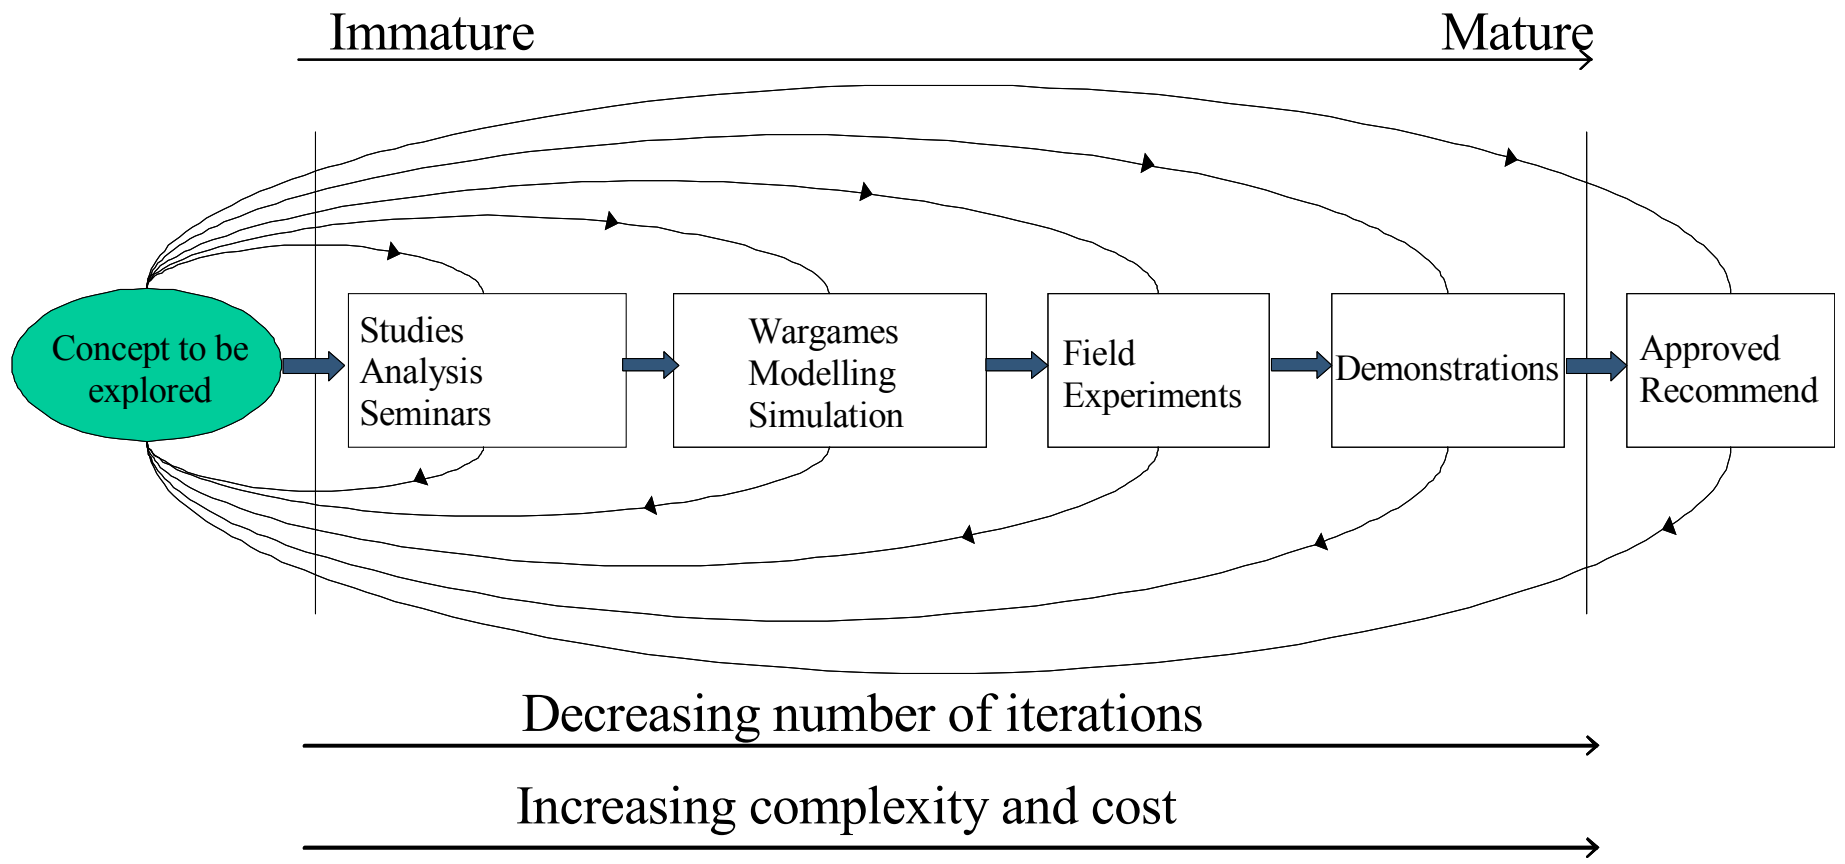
Immature

Mature

Concept to be explored

Studies
Analysis
Seminars

Wargames
Modelling
Simulation

Field
Experiments

Demonstrations

Approved
Recommend

Decreasing number of iterations

Increasing complexity and cost